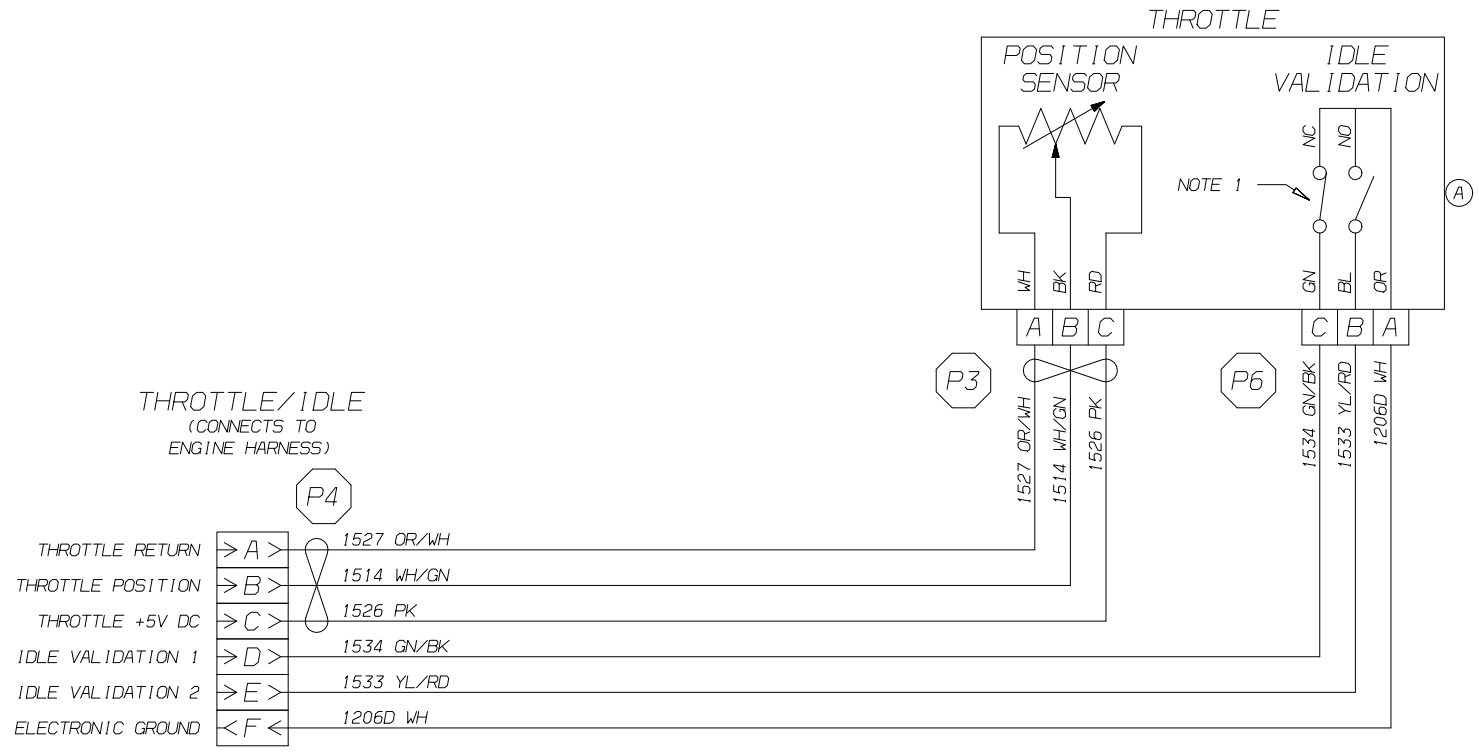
THROTTLE

POSITION SENSOR

IDLE VALIDATION

NC NO

NOTE 1

A

WH BK RD

GN BL OR

A B C

C B A

P3

P6

1527 OR/WH 1514 WH/GN 1526 PK

1534 GN/BK 1533 YL/RD 1206D WH

THROTTLE/IDLE
(CONNECTS TO ENGINE HARNESS)

P4

THROTTLE RETURN A 1527 OR/WH
THROTTLE POSITION B 1514 WH/GN
THROTTLE +5V DC C 1526 PK
IDLE VALIDATION 1 D 1534 GN/BK
IDLE VALIDATION 2 E 1533 YL/RD
ELECTRONIC GROUND F 1206D WH